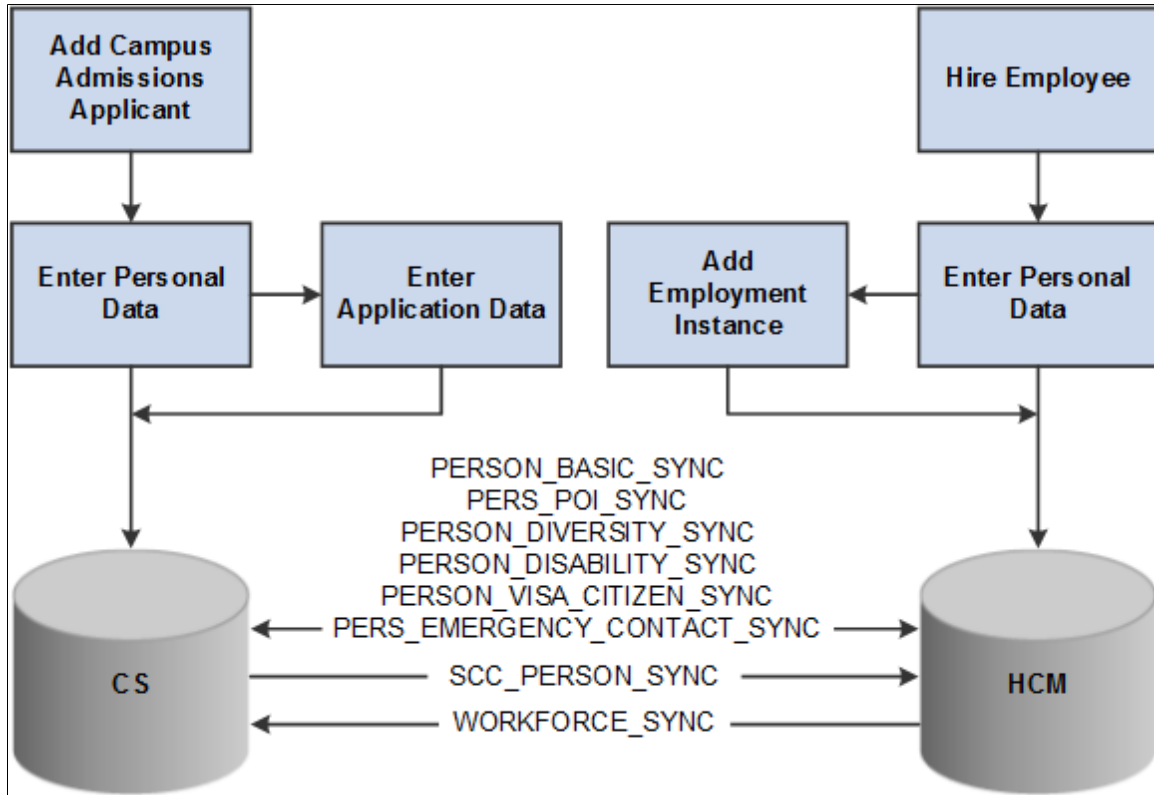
Add Campus Admissions Applicant

Hire Employee

Enter Personal Data

Enter Application Data

Add Employment Instance

Enter Personal Data

PERSON_BASIC_SYNC
PERS_POI_SYNC
PERSON_DIVERSITY_SYNC
PERSON_DISABILITY_SYNC
PERSON_VISA_CITIZEN_SYNC
PERS_EMERGENCY_CONTACT_SYNC

CS

SCC_PERSON_SYNC

HCM

WORKFORCE_SYNC